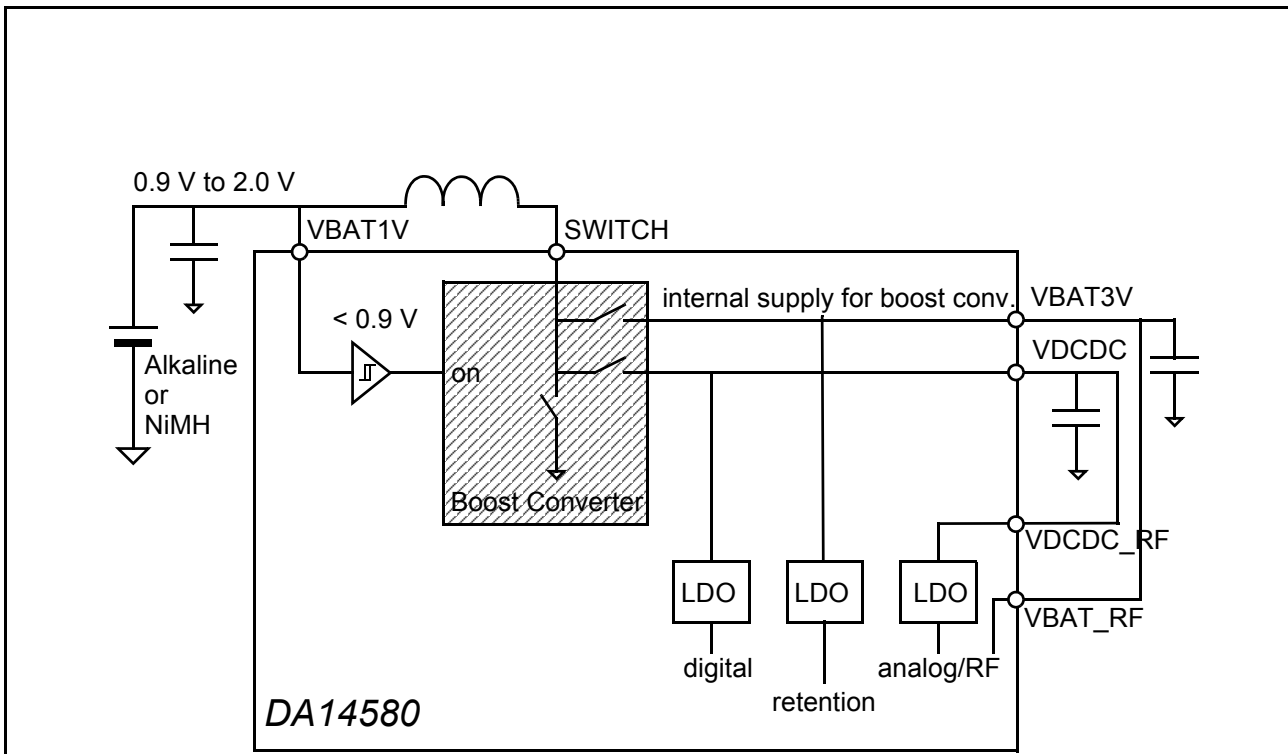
0.9 V to 2.0 V

VBAT1V

SWITCH

< 0.9 V

on

internal supply for boost conv.

VBAT3V

VDCDC

Alkaline or NiMH

Boost Converter

VDCDC_RF

LDO

LDO

LDO

VBAT_RF

digital

retention

analog/RF

DA14580